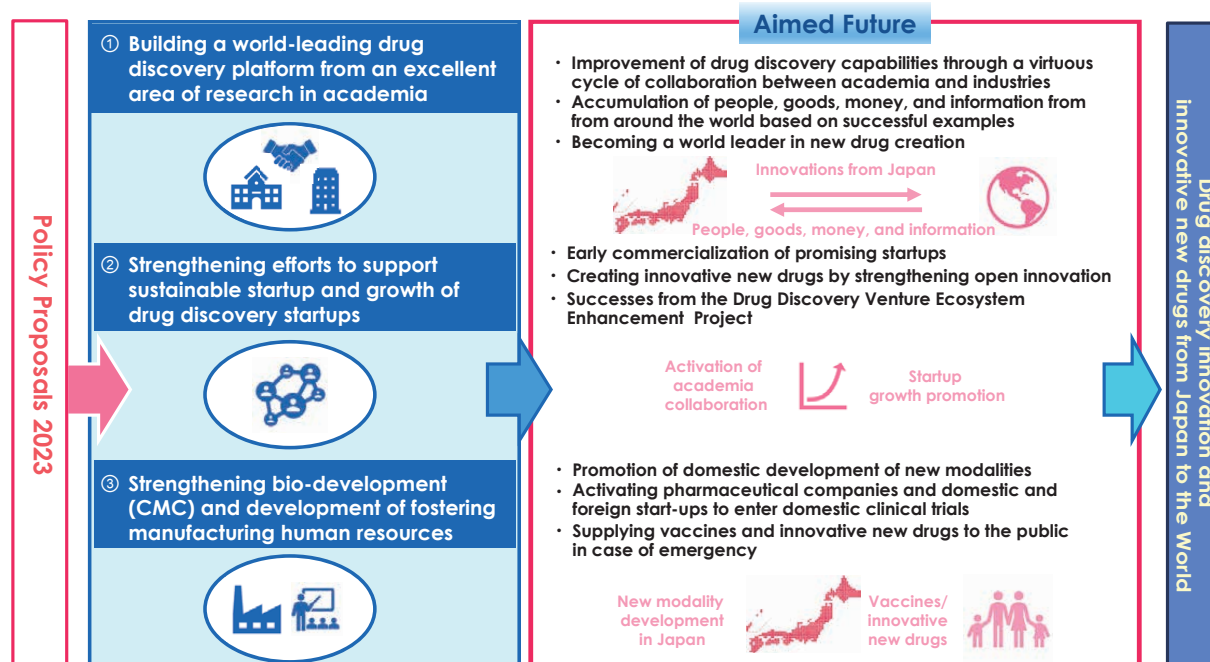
Policy Proposals 2023

① Building a world-leading drug discovery platform from an excellent area of research in academia

② Strengthening efforts to support sustainable startup and growth of drug discovery startups

③ Strengthening bio-development (CMC) and development of fostering manufacturing human resources

Aimed Future

・ Improvement of drug discovery capabilities through a virtuous cycle of collaboration between academia and industries
・ Accumulation of people, goods, money, and information from from around the world based on successful examples
・ Becoming a world leader in new drug creation

Innovations from Japan

People, goods, money, and information

・ Early commercialization of promising startups
・ Creating innovative new drugs by strengthening open innovation
・ Successes from the Drug Discovery Venture Ecosystem Enhancement Project

Activation of academia collaboration

Startup growth promotion

・ Promotion of domestic development of new modalities
・ Activating pharmaceutical companies and domestic and foreign start-ups to enter domestic clinical trials
・ Supplying vaccines and innovative new drugs to the public in case of emergency

New modality development in Japan

Vaccines/ innovative new drugs

Drug discovery innovation and innovative new drugs from Japan to the World